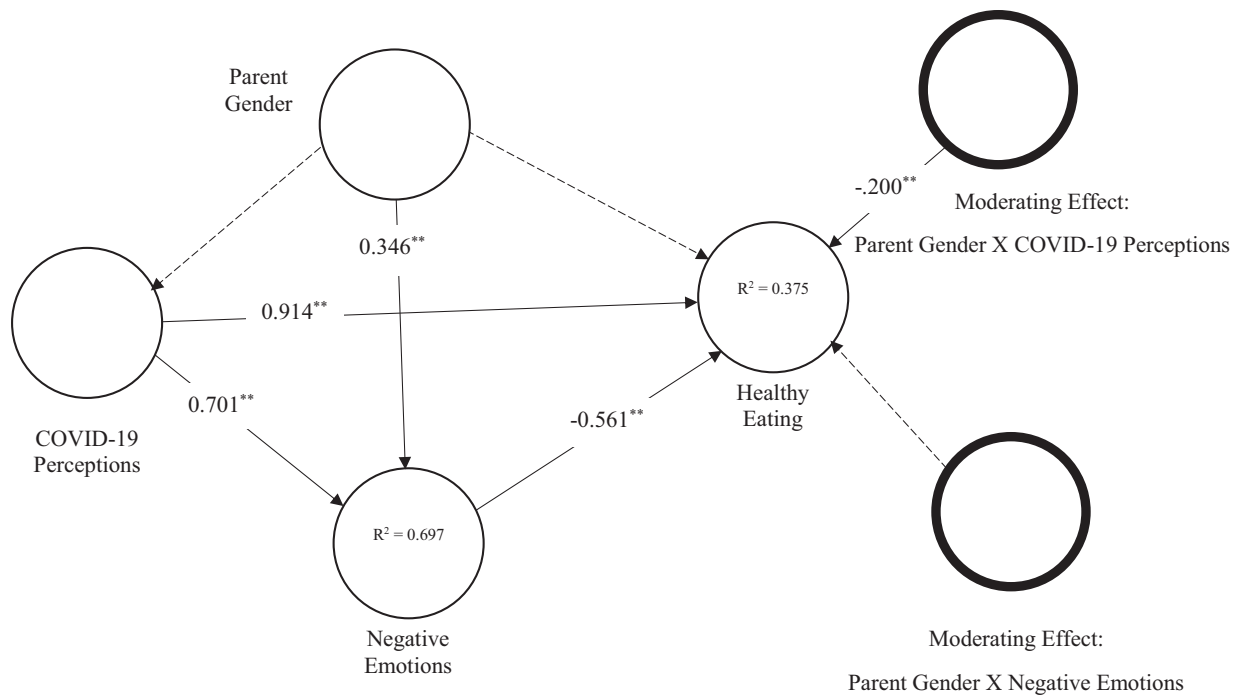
Parent Gender

-.200$^{**}$

Moderating Effect:

Parent Gender X COVID-19 Perceptions

0.346$^{**}$

$R^2 = 0.375$

0.914$^{**}$

0.701$^{**}$

Healthy Eating

-0.561$^{**}$

COVID-19 Perceptions

$R^2 = 0.697$

Negative Emotions

Moderating Effect:

Parent Gender X Negative Emotions